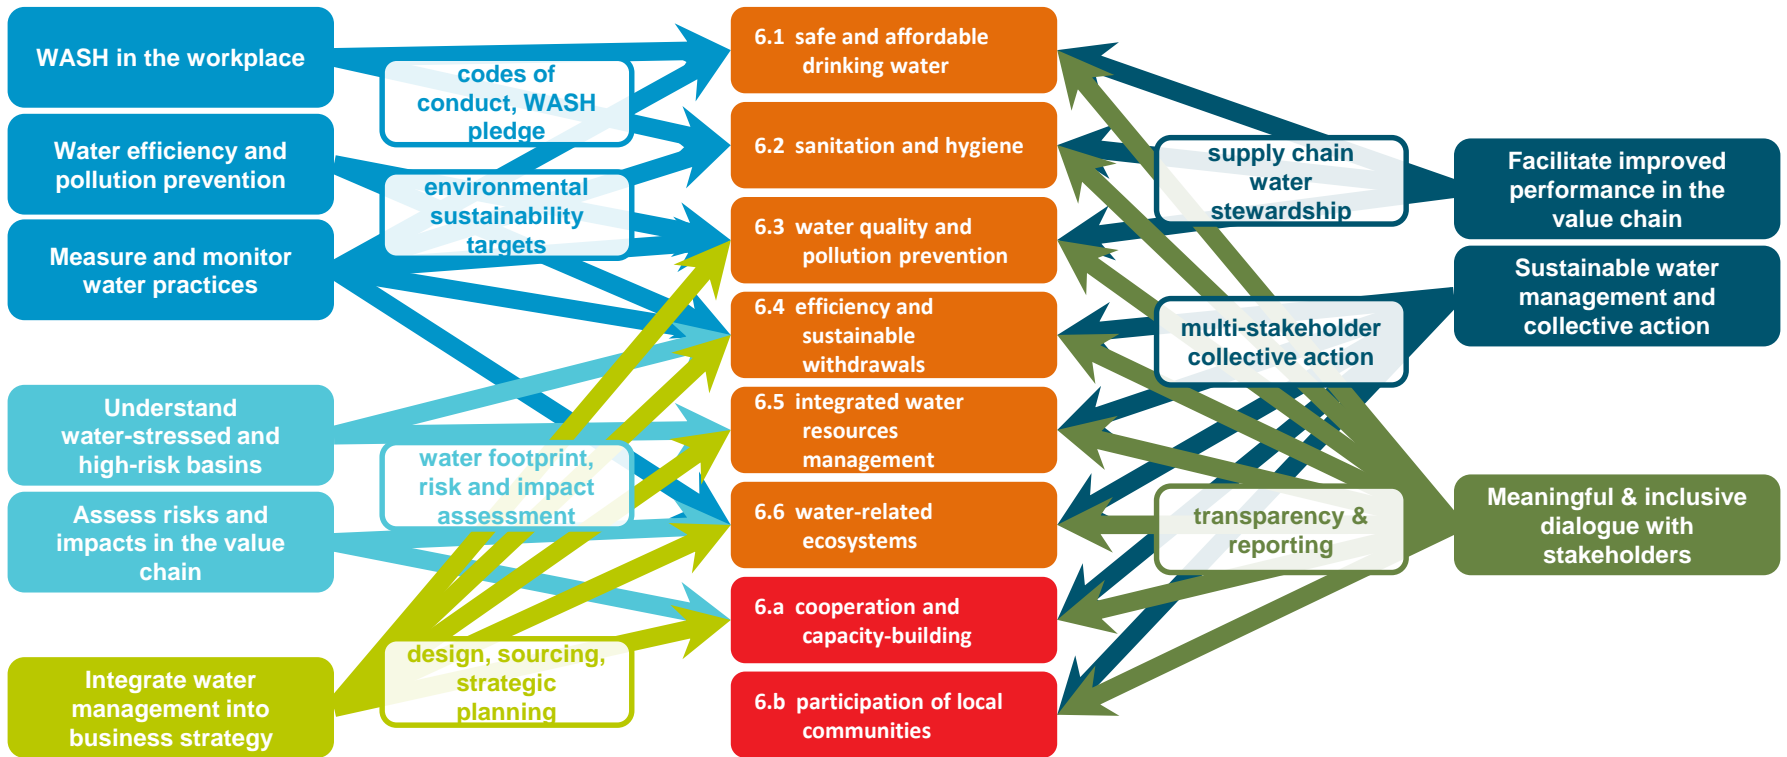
WASH in the workplace

Water efficiency and pollution prevention

Measure and monitor water practices

Understand water-stressed and high-risk basins

Assess risks and impacts in the value chain

Integrate water management into business strategy

codes of conduct, WASH pledge

environmental sustainability targets

water footprint, risk and impact assessment

design, sourcing, strategic planning

6.1 safe and affordable drinking water

6.2 sanitation and hygiene

6.3 water quality and pollution prevention

6.4 efficiency and sustainable withdrawals

6.5 integrated water resources management

6.6 water-related ecosystems

6.a cooperation and capacity-building

6.b participation of local communities

supply chain water stewardship

multi-stakeholder collective action

transparency & reporting

Facilitate improved performance in the value chain

Sustainable water management and collective action

Meaningful & inclusive dialogue with stakeholders